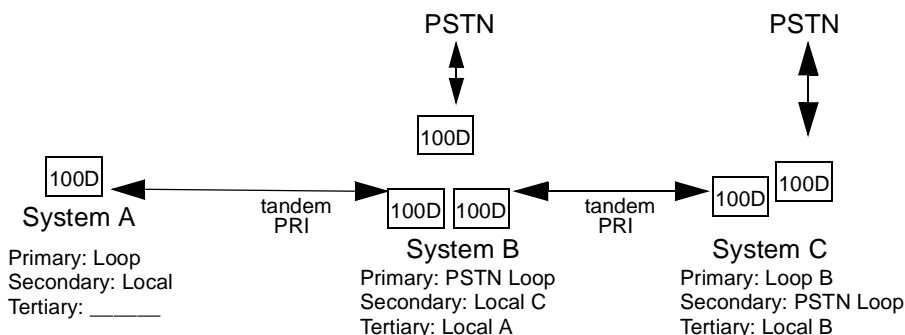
PSTN

PSTN

100D

100D

System A

Primary: Loop
Secondary: Local
Tertiary: ______

tandem PRI

100D 100D

System B

Primary: PSTN Loop
Secondary: Local C
Tertiary: Local A

tandem PRI

100D 100D

System C

Primary: Loop B
Secondary: PSTN Loop
Tertiary: Local B